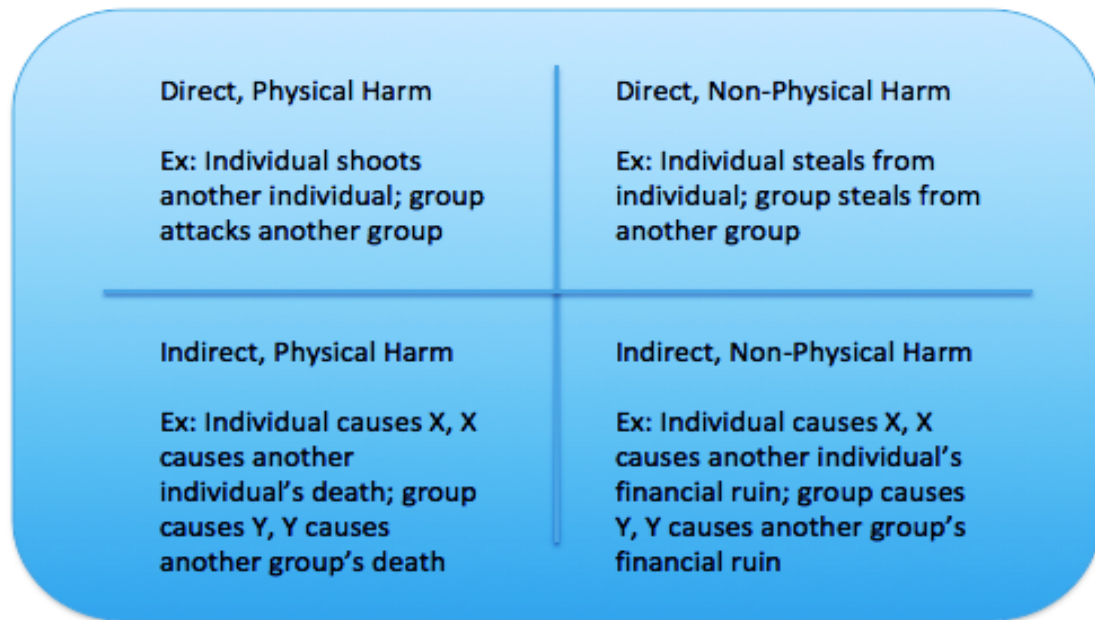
| Direct, Physical Harm<br><br>Ex: Individual shoots another individual; group attacks another group | Direct, Non-Physical Harm<br><br>Ex: Individual steals from individual; group steals from another group |
|---|---|
| Indirect, Physical Harm<br><br>Ex: Individual causes X, X causes another individual's death; group causes Y, Y causes another group's death | Indirect, Non-Physical Harm<br><br>Ex: Individual causes X, X causes another individual's financial ruin; group causes Y, Y causes another group's financial ruin |